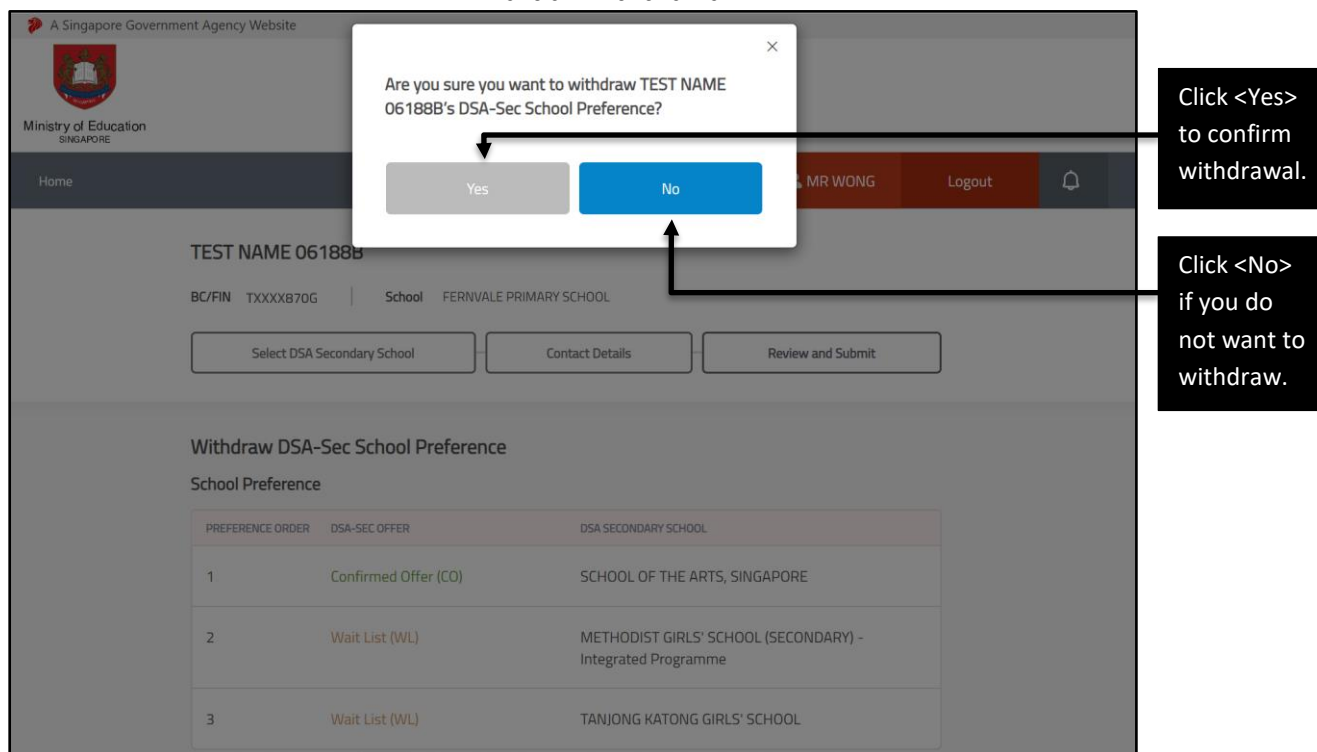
A Singapore Government Agency Website

Ministry of Education
SINGAPORE

Home

MR WONG

Logout

×

Are you sure you want to withdraw TEST NAME 06188B's DSA-Sec School Preference?

Yes

No

Click <Yes> to confirm withdrawal.

Click <No> if you do not want to withdraw.

TEST NAME 06188B

BC/FIN TXXXX870G | School FERNVALE PRIMARY SCHOOL

Select DSA Secondary School

Contact Details

Review and Submit

Withdraw DSA-Sec School Preference

School Preference

| PREFERENCE ORDER | DSA-SEC OFFER | DSA SECONDARY SCHOOL |
|---|---|---|
| 1 | Confirmed Offer (CO) | SCHOOL OF THE ARTS, SINGAPORE |
| 2 | Wait List (WL) | METHODIST GIRLS' SCHOOL (SECONDARY) - Integrated Programme |
| 3 | Wait List (WL) | TANJONG KATONG GIRLS' SCHOOL |